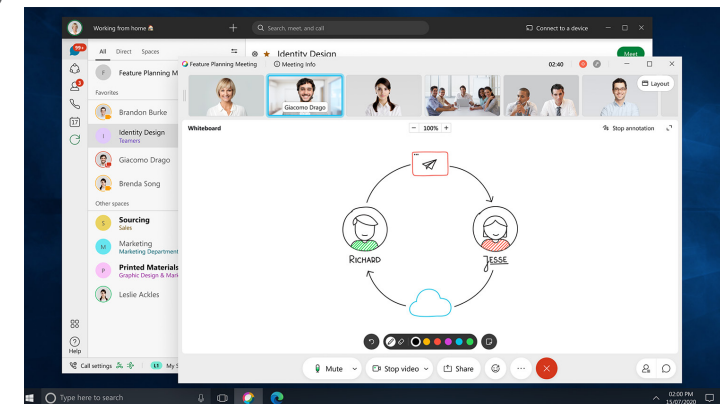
Working from home
Search, meet, and call
Connect to a device
99+
All Direct Spaces
Feature Planning M
Favorites
Brandon Burke
Identity Design
Teamers
Giacomo Drago
Brenda Song
Other spaces
Sourcing
Sales
Marketing
Marketing Department
Printed Materials
Graphic Design & Mark
Leslie Ackles
Help
Call settings
My S
Identity Design
Meet
Feature Planning Meeting
Meeting Info
02:40
Layout
Giacomo Drago
Whiteboard
100%
Stop annotation
RICHARD
JESSE
Mute
Stop video
Share
Type here to search
02:00 PM
15/07/2020